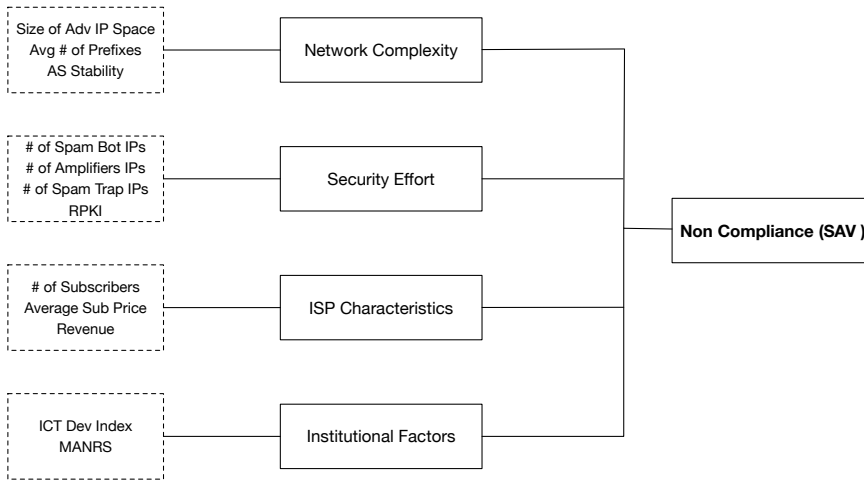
Size of Adv IP Space
Avg # of Prefixes
AS Stability

Network Complexity

# of Spam Bot IPs
# of Amplifiers IPs
# of Spam Trap IPs
RPKI

Security Effort

# of Subscribers
Average Sub Price
Revenue

ISP Characteristics

ICT Dev Index
MANRS

Institutional Factors

Non Compliance (SAV )